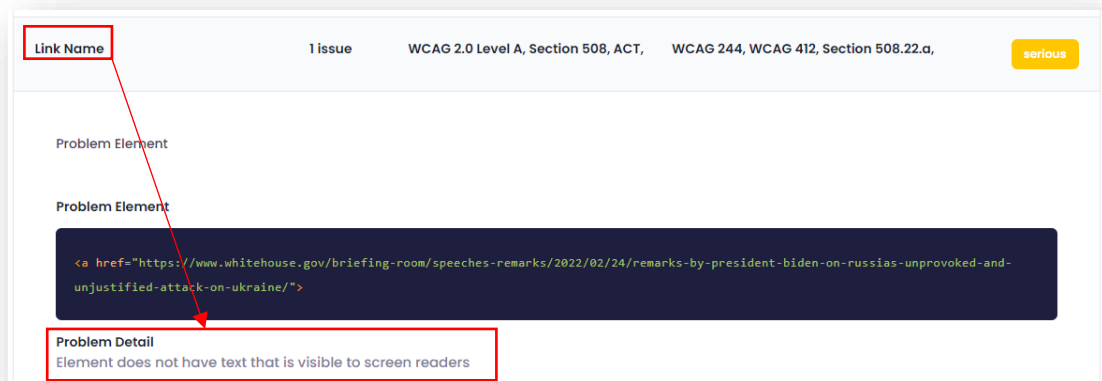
Link Name | 1 issue | WCAG 2.0 Level A, Section 508, ACT, | WCAG 244, WCAG 412, Section 508.22.a, | serious

Problem Element

Problem Element

<a href="https://www.whitehouse.gov/briefing-room/speeches-remarks/2022/02/24/remarks-by-president-biden-on-russias-unprovoked-and-unjustified-attack-on-ukraine/">

Problem Detail
Element does not have text that is visible to screen readers